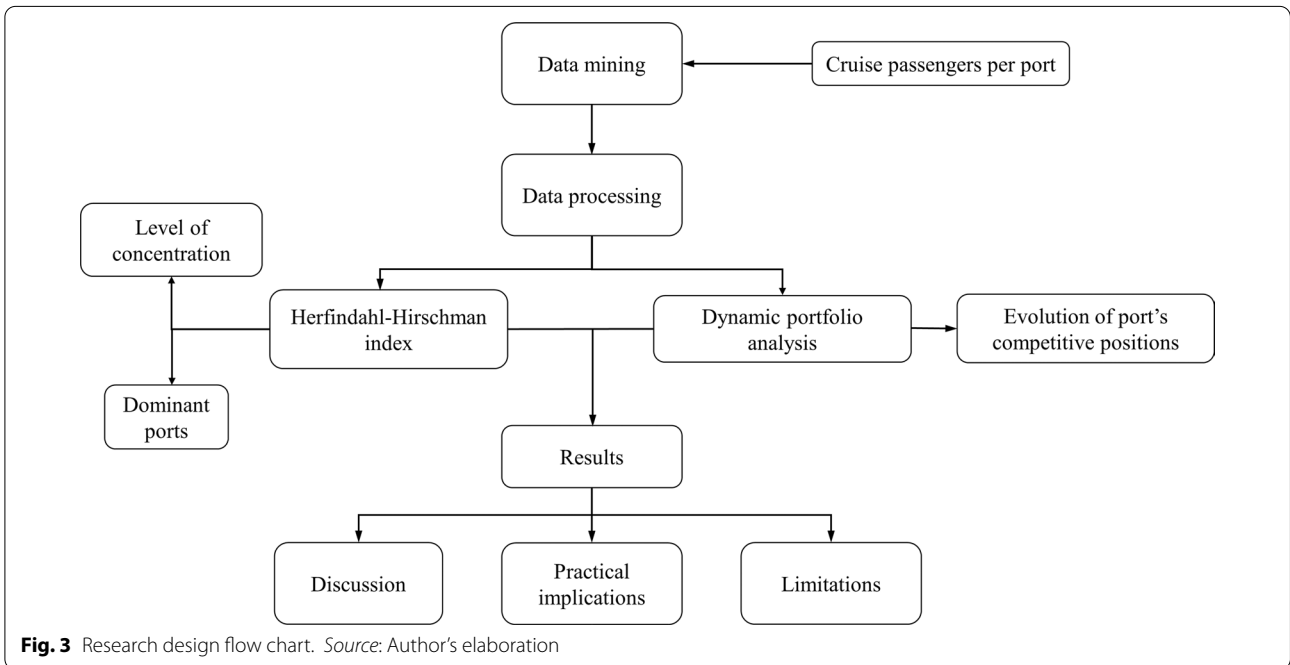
Data mining

Cruise passengers per port

Data processing

Level of concentration

Herfindahl-Hirschman index

Dynamic portfolio analysis

Evolution of port's competitive positions

Dominant ports

Results

Discussion

Practical implications

Limitations

**Fig. 3** Research design flow chart. *Source*: Author's elaboration